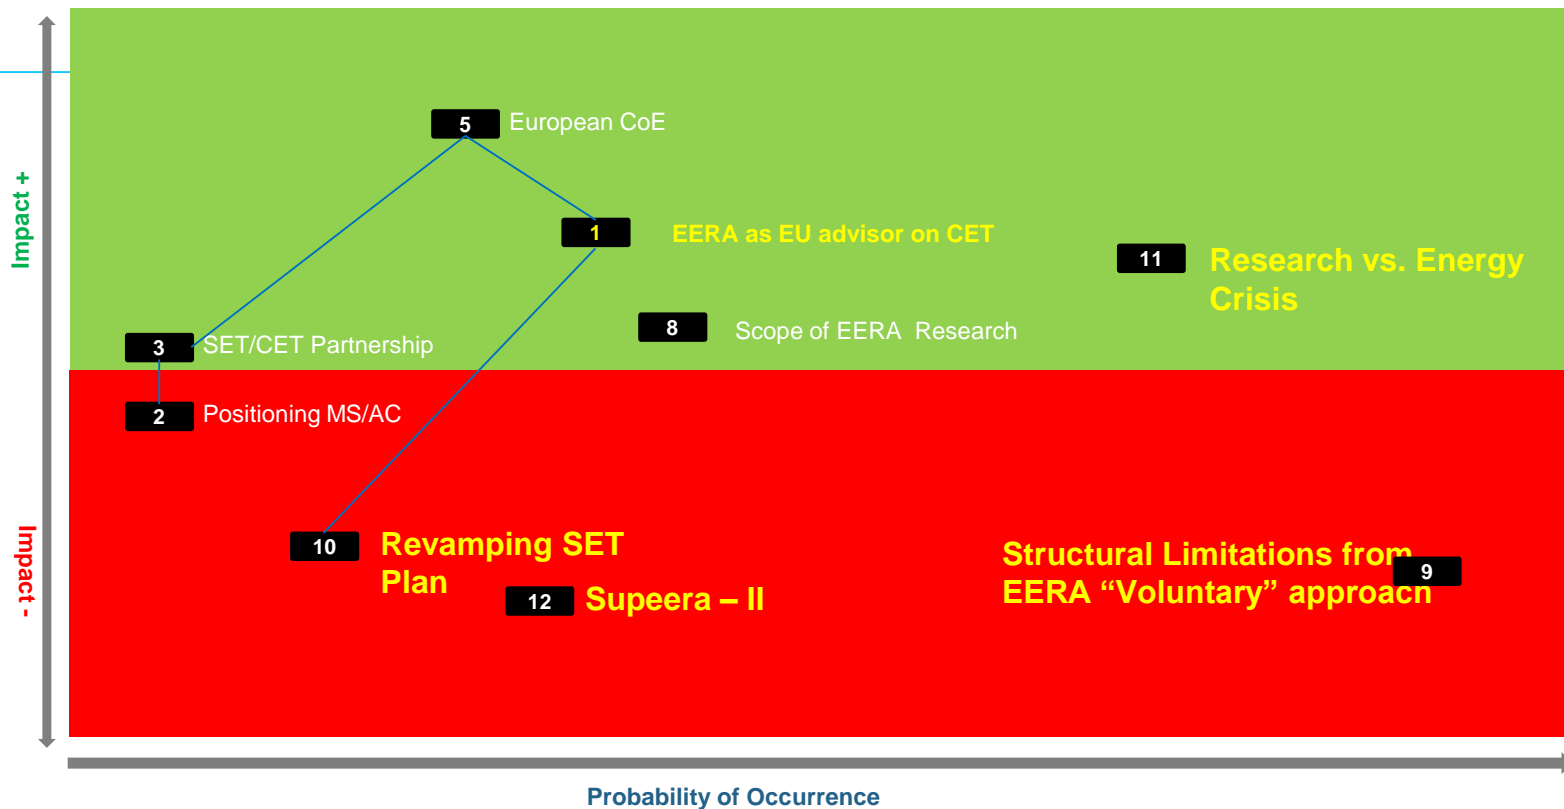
Impact +

5 European CoE

1 EERA as EU advisor on CET

11 Research vs. Energy Crisis

8 Scope of EERA Research

3 SET/CET Partnership

2 Positioning MS/AC

Impact -

10 Revamping SET Plan

12 Supeera – II

Structural Limitations from EERA “Voluntary” approach

9

Probability of Occurrence